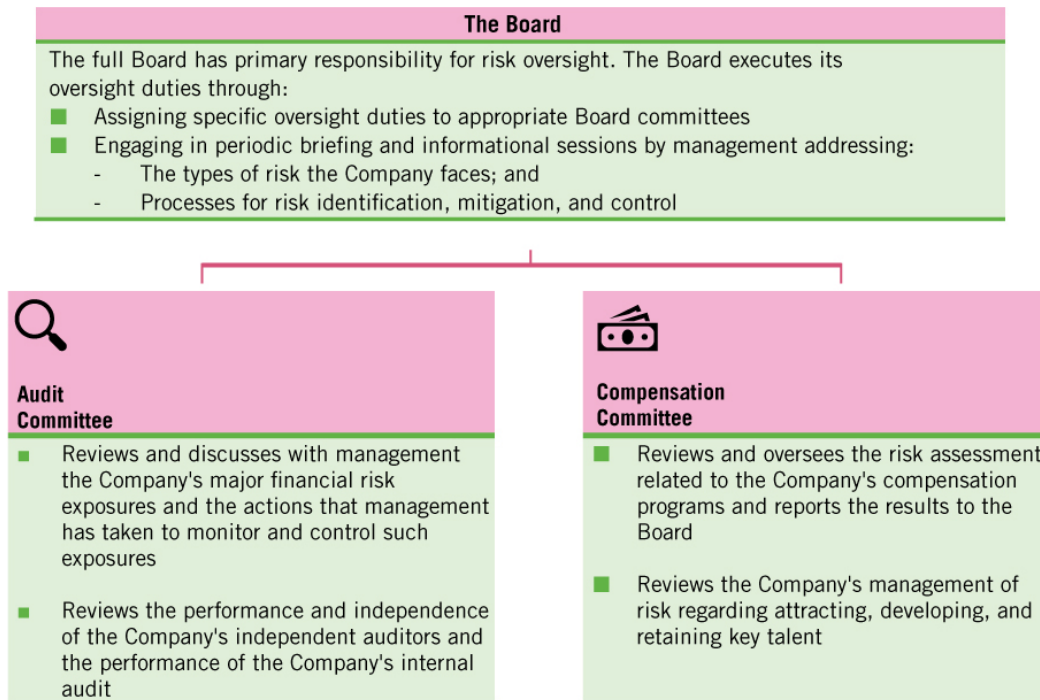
The Board

The full Board has primary responsibility for risk oversight. The Board executes its oversight duties through:

■ Assigning specific oversight duties to appropriate Board committees
■ Engaging in periodic briefing and informational sessions by management addressing:
- The types of risk the Company faces; and
- Processes for risk identification, mitigation, and control

Audit Committee

■ Reviews and discusses with management the Company's major financial risk exposures and the actions that management has taken to monitor and control such exposures

■ Reviews the performance and independence of the Company's independent auditors and the performance of the Company's internal audit

Compensation Committee

■ Reviews and oversees the risk assessment related to the Company's compensation programs and reports the results to the Board

■ Reviews the Company's management of risk regarding attracting, developing, and retaining key talent